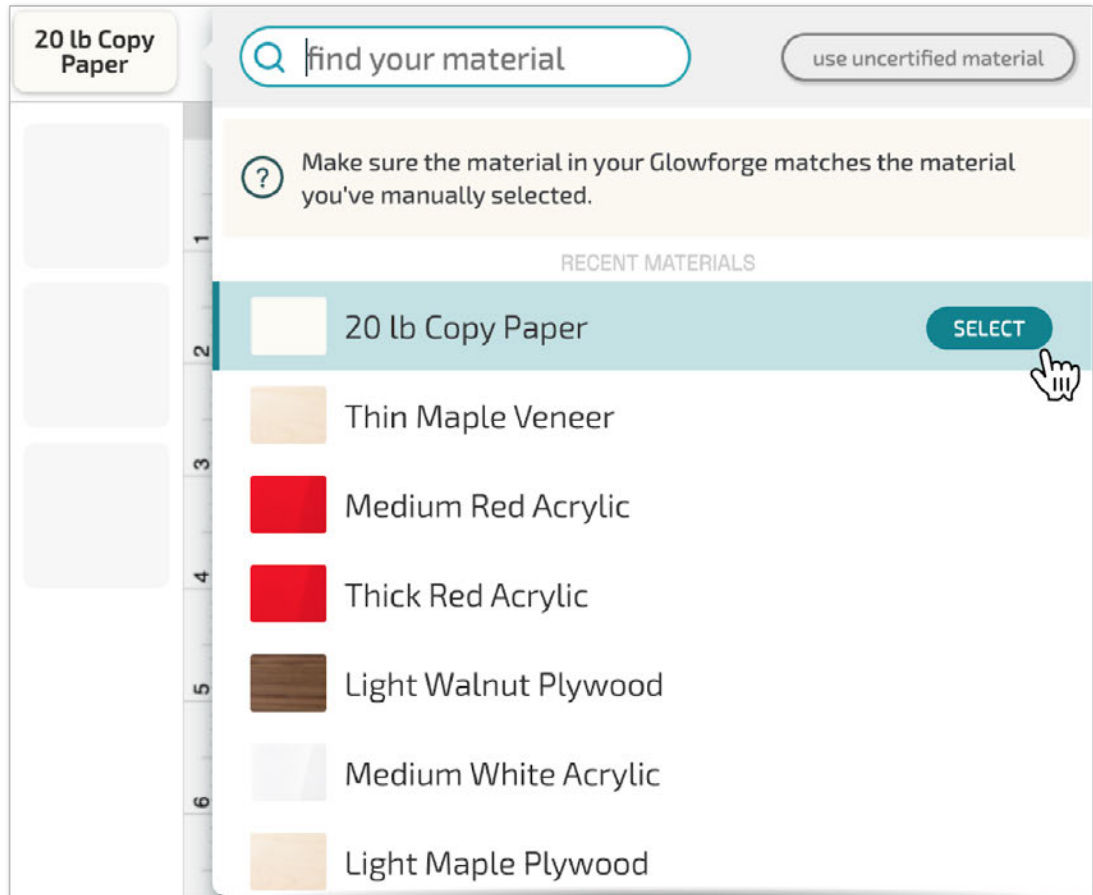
20 lb Copy Paper

find your material

use uncertified material

Make sure the material in your Glowforge matches the material you've manually selected.

RECENT MATERIALS

20 lb Copy Paper SELECT

Thin Maple Veneer

Medium Red Acrylic

Thick Red Acrylic

Light Walnut Plywood

Medium White Acrylic

Light Maple Plywood

1
2
3
4
5
6